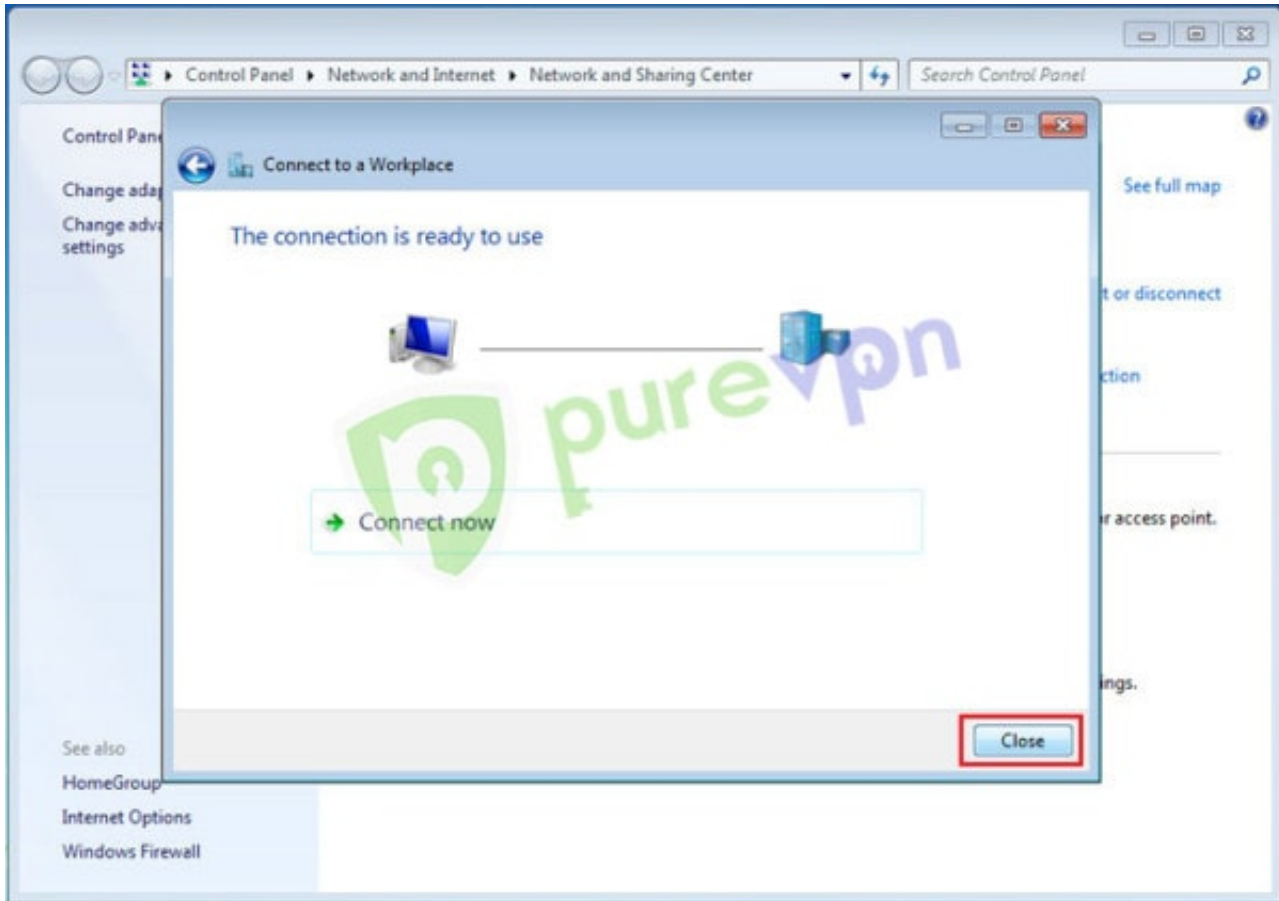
Control Panel ▸ Network and Internet ▸ Network and Sharing Center

Search Control Panel

Control Pane

Change adap

Change adva settings

See full map

t or disconnect

ction

r access point.

ings.

See also

HomeGroup

Internet Options

Windows Firewall

Connect to a Workplace

The connection is ready to use

purevpn

Connect now

Close